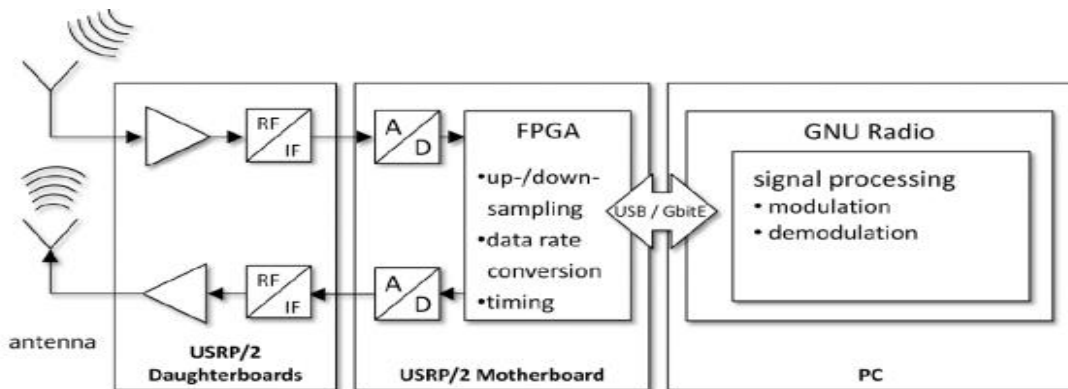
RF
IF

A
D

FPGA
•up-/down-sampling
•data rate conversion
•timing

USB / GbitE

GNU Radio
signal processing
• modulation
• demodulation

RF
IF

A
D

antenna

USRP/2
Daughterboards

USRP/2 Motherboard

PC